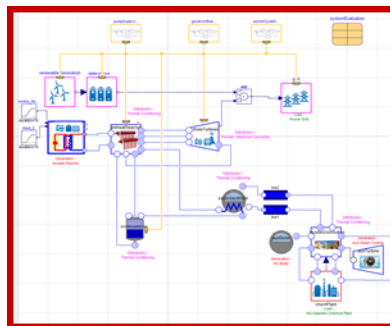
systemEvaluation

renewable Generation

battery

Generation Nuclear Reactor

Distribution Thermal Conditioning

Distribution Electrical Conversion

Power Grid

Distribution Thermal Conditioning

Distribution Thermal Conditioning

Generation Gas Boiler

Generation Gas Steam Turbine

chemPlant

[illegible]